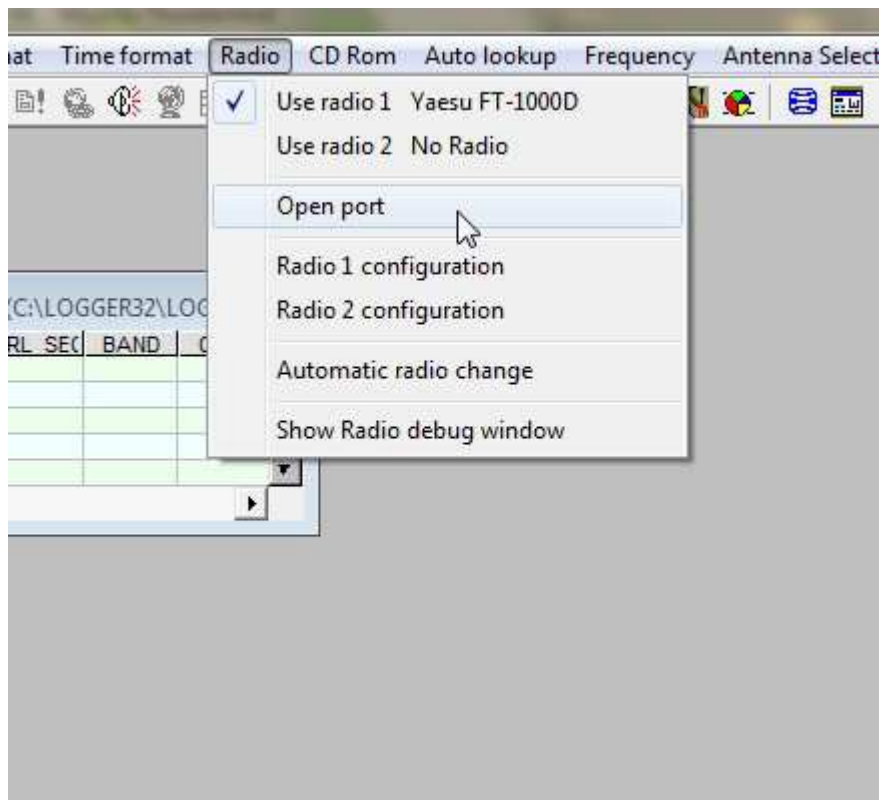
at Time format Radio CD Rom Auto lookup Frequency Antenna Select

✓ Use radio 1 Yaesu FT-1000D
Use radio 2 No Radio

Open port

Radio 1 configuration
Radio 2 configuration

Automatic radio change

Show Radio debug window

(C:\LOGGER32\LOG
RL_SEC BAND